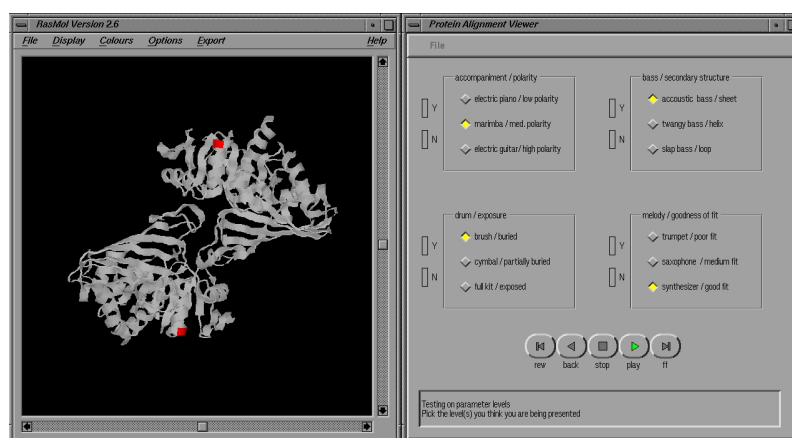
RasMol Version 2.6

File Display Colours Options Export Help

Protein Alignment Viewer

File

accompaniment / polarity

Y

N

electric piano / low polarity

marimba / med. polarity

electric guitar / high polarity

bass / secondary structure

Y

N

accoustic bass / sheet

twangy bass / helix

slap bass / loop

drum / exposure

Y

N

brush / buried

cymbal / partially buried

full kit / exposed

melody / goodness of fit

Y

N

trumpet / poor fit

saxophone / medium fit

synthesizer / good fit

rew back stop play ff

Testing on parameter levels
Pick the level(s) you think you are being presented